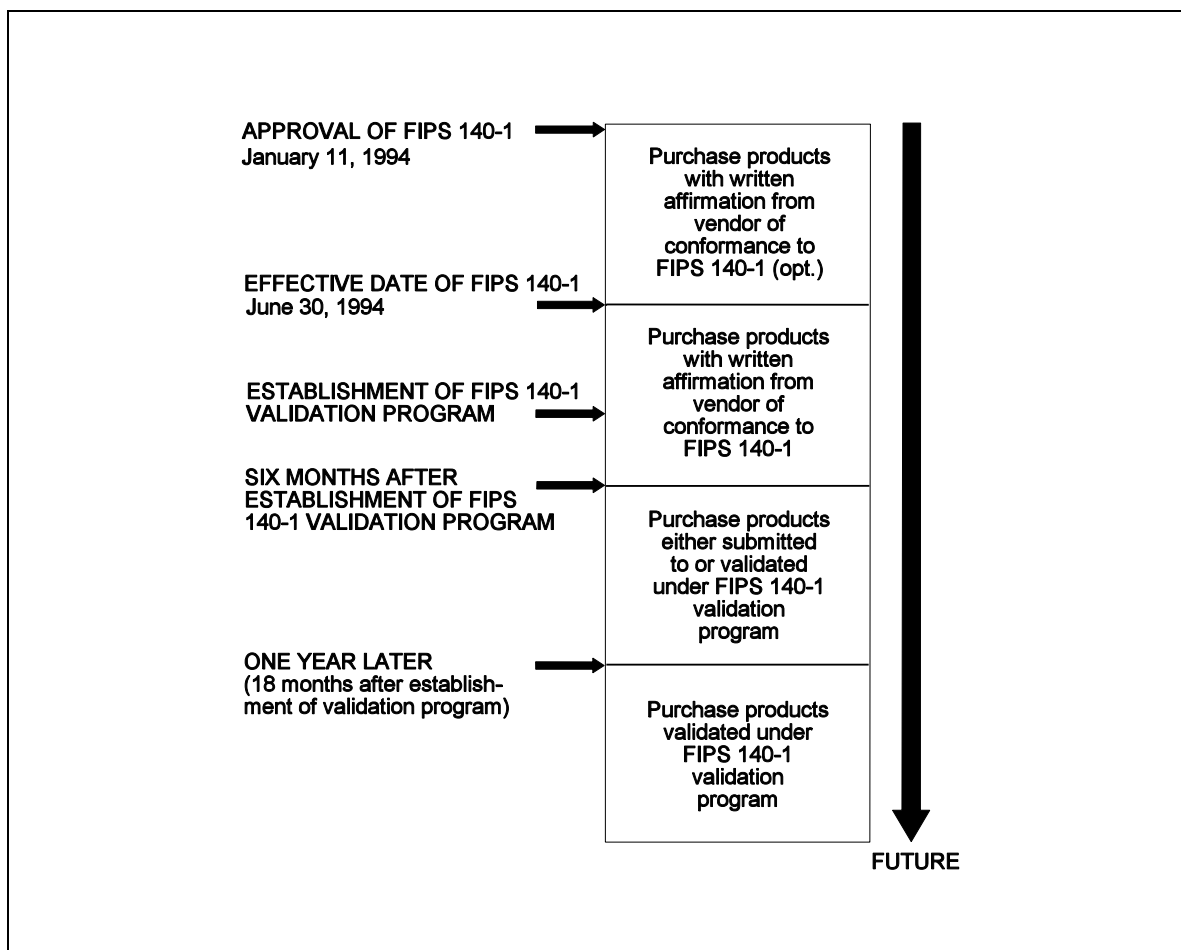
APPROVAL OF FIPS 140-1
January 11, 1994

Purchase products with written affirmation from vendor of conformance to FIPS 140-1 (opt.)

EFFECTIVE DATE OF FIPS 140-1
June 30, 1994

ESTABLISHMENT OF FIPS 140-1 VALIDATION PROGRAM

Purchase products with written affirmation from vendor of conformance to FIPS 140-1

SIX MONTHS AFTER ESTABLISHMENT OF FIPS 140-1 VALIDATION PROGRAM

Purchase products either submitted to or validated under FIPS 140-1 validation program

ONE YEAR LATER
(18 months after establishment of validation program)

Purchase products validated under FIPS 140-1 validation program

FUTURE